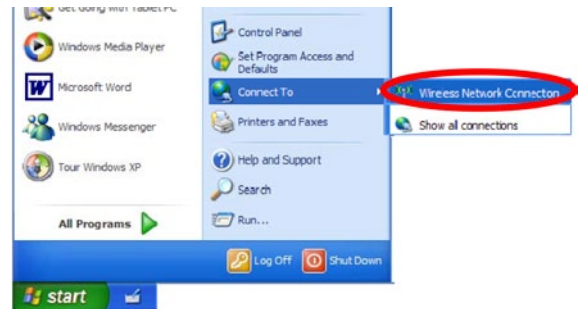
Get Going with Tablet PC

Windows Media Player

Microsoft Word

Windows Messenger

Tour Windows XP

All Programs

Control Panel

Set Program Access and Defaults

Connect To

Printers and Faxes

Help and Support

Search

Run...

Wireless Network Connection

Show all connections

Log Off

Shut Down

start